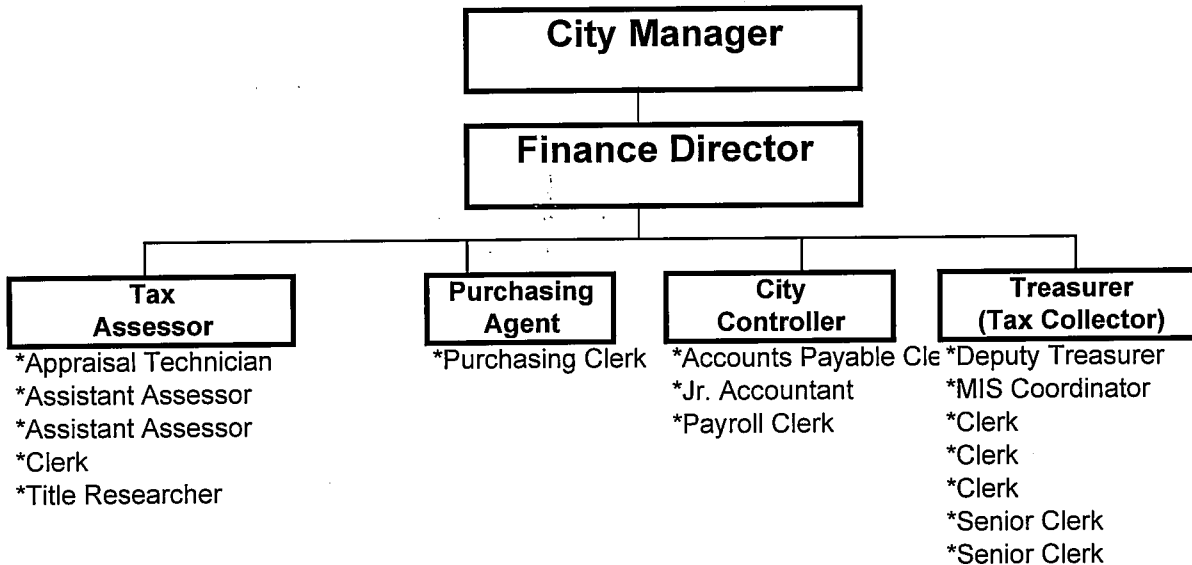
City Manager

Finance Director

Tax Assessor
*Appraisal Technician
*Assistant Assessor
*Assistant Assessor
*Clerk
*Title Researcher

Purchasing Agent
*Purchasing Clerk

City Controller
*Accounts Payable Cle
*Jr. Accountant
*Payroll Clerk

Treasurer (Tax Collector)
*Deputy Treasurer
*MIS Coordinator
*Clerk
*Clerk
*Clerk
*Senior Clerk
*Senior Clerk